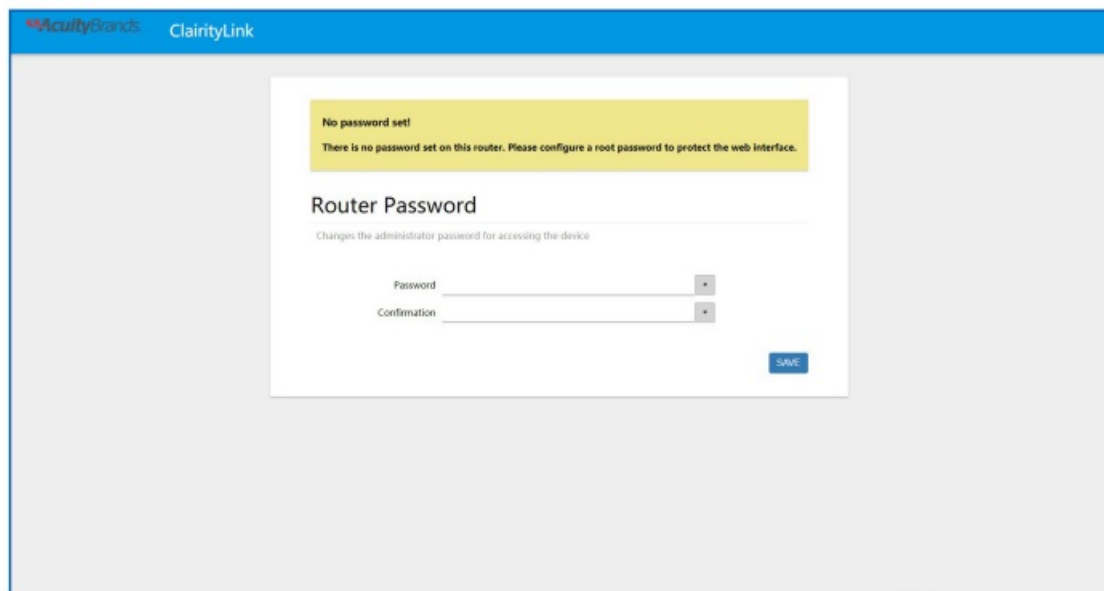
AcuityBrands ClairityLink

No password set!

There is no password set on this router. Please configure a root password to protect the web interface.

Router Password

Changes the administrator password for accessing the device

Password

Confirmation

SAVE